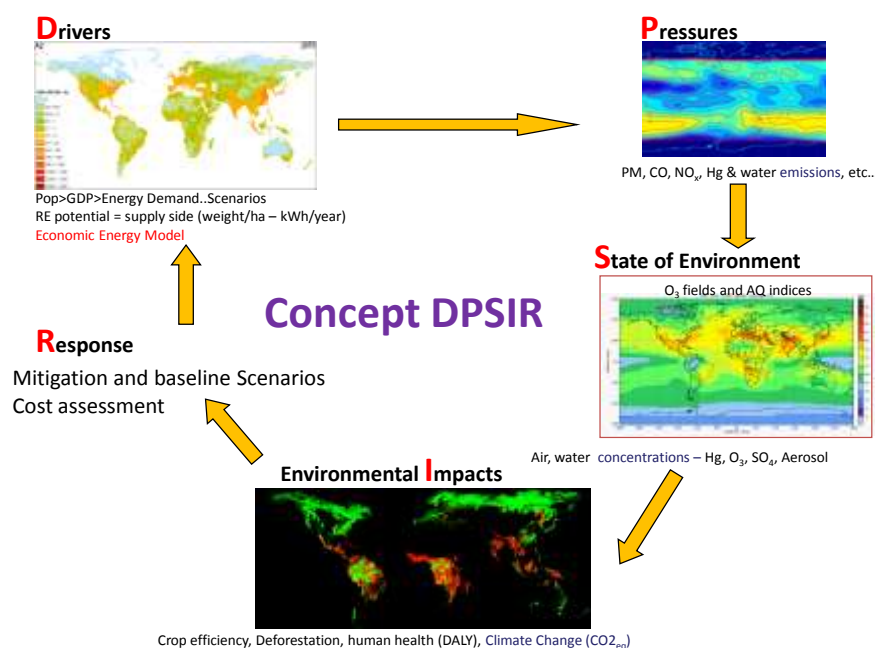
Drivers

Pop>GDP>Energy Demand..Scenarios
RE potential = supply side (weight/ha – kWh/year)
Economic Energy Model

Pressures

PM, CO, $NO_x$, Hg & water emissions, etc..

State of Environment

$O_3$ fields and AQ indices

Air, water concentrations – Hg, $O_3$, $SO_4$, Aerosol

Concept DPSIR

Response

Mitigation and baseline Scenarios
Cost assessment

Environmental Impacts

Crop efficiency, Deforestation, human health (DALY), Climate Change ($CO2_{eq}$)